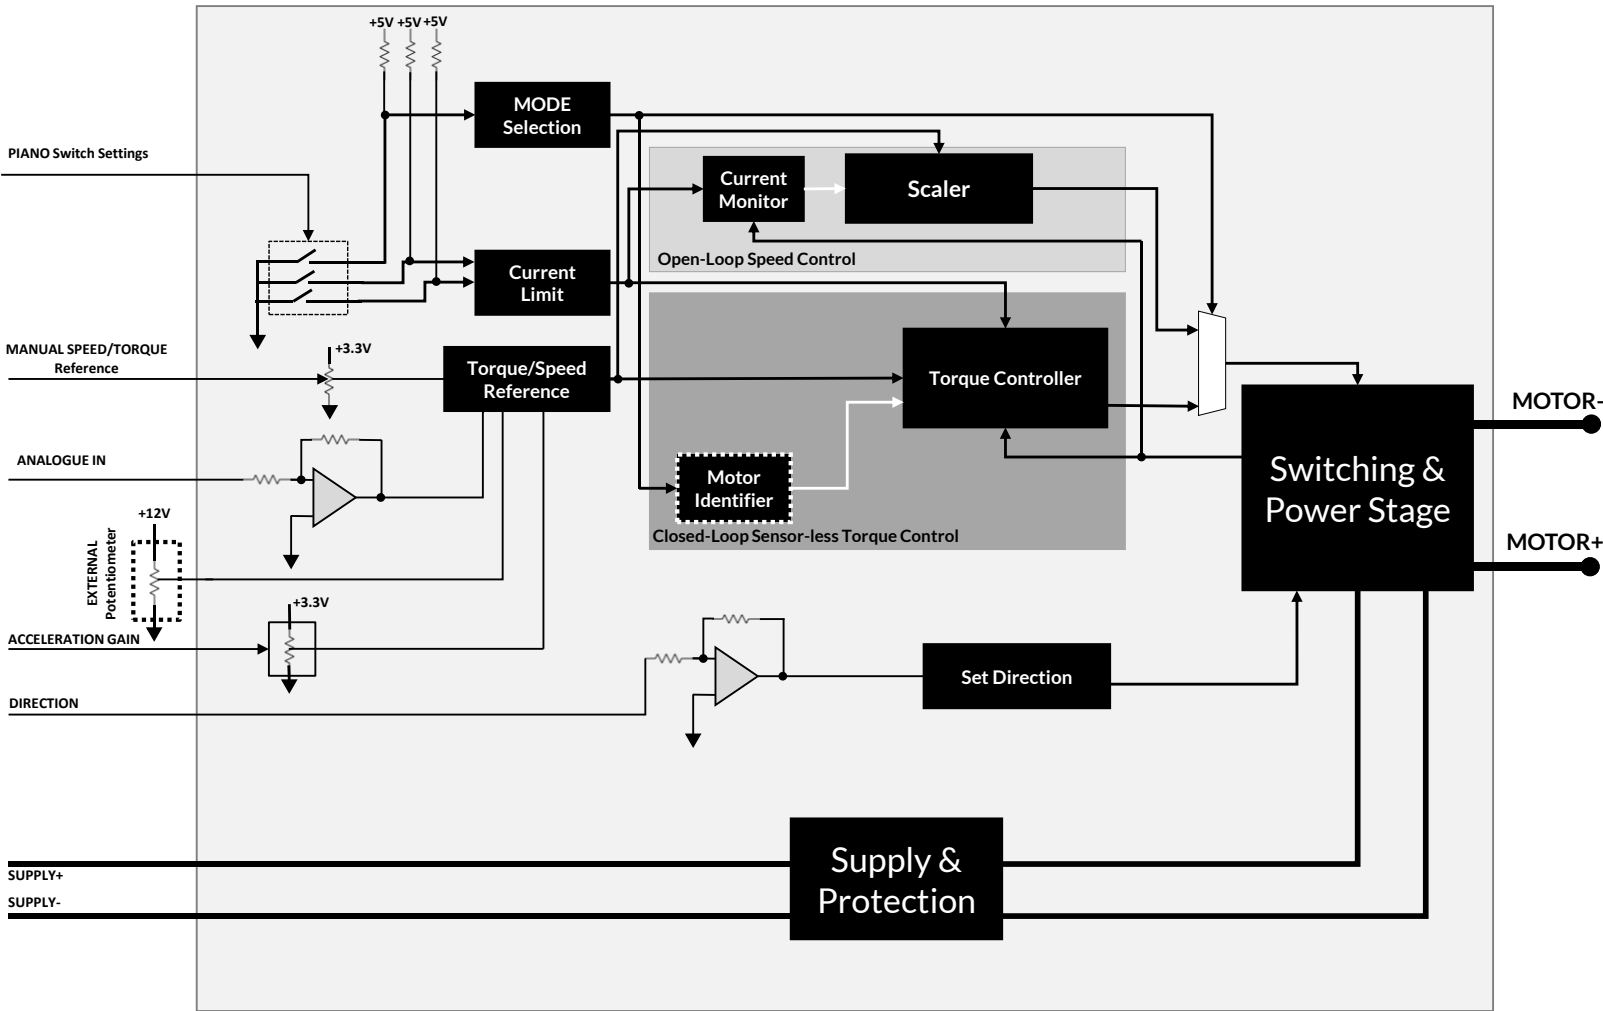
+5V +5V +5V

MODE Selection

PIANO Switch Settings

Current Monitor

Scaler

Open-Loop Speed Control

Current Limit

MANUAL SPEED/TORQUE Reference

+3.3V

Torque/Speed Reference

Torque Controller

MOTOR-

ANALOGUE IN

Motor Identifier

Switching & Power Stage

Closed-Loop Sensor-less Torque Control

+12V

EXTERNAL Potentiometer

MOTOR+

+3.3V

ACCELERATION GAIN

Set Direction

DIRECTION

Supply & Protection

SUPPLY+

SUPPLY-